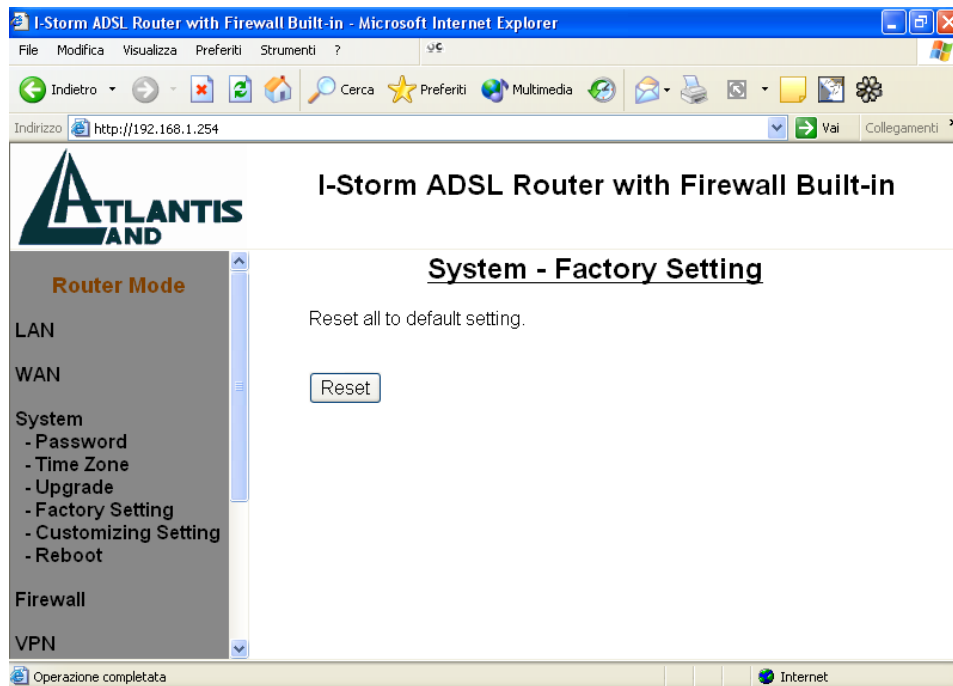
I-Storm ADSL Router with Firewall Built-in - Microsoft Internet Explorer

File Modifica Visualizza Preferiti Strumenti ?

Indietro Cerca Preferiti Multimedia

Indirizzo http://192.168.1.254 Vai Collegamenti

ATLANTIS AND

I-Storm ADSL Router with Firewall Built-in

Router Mode

LAN

WAN

System
- Password
- Time Zone
- Upgrade
- Factory Setting
- Customizing Setting
- Reboot

Firewall

VPN

System - Factory Setting

Reset all to default setting.

Reset

Operazione completata

Internet